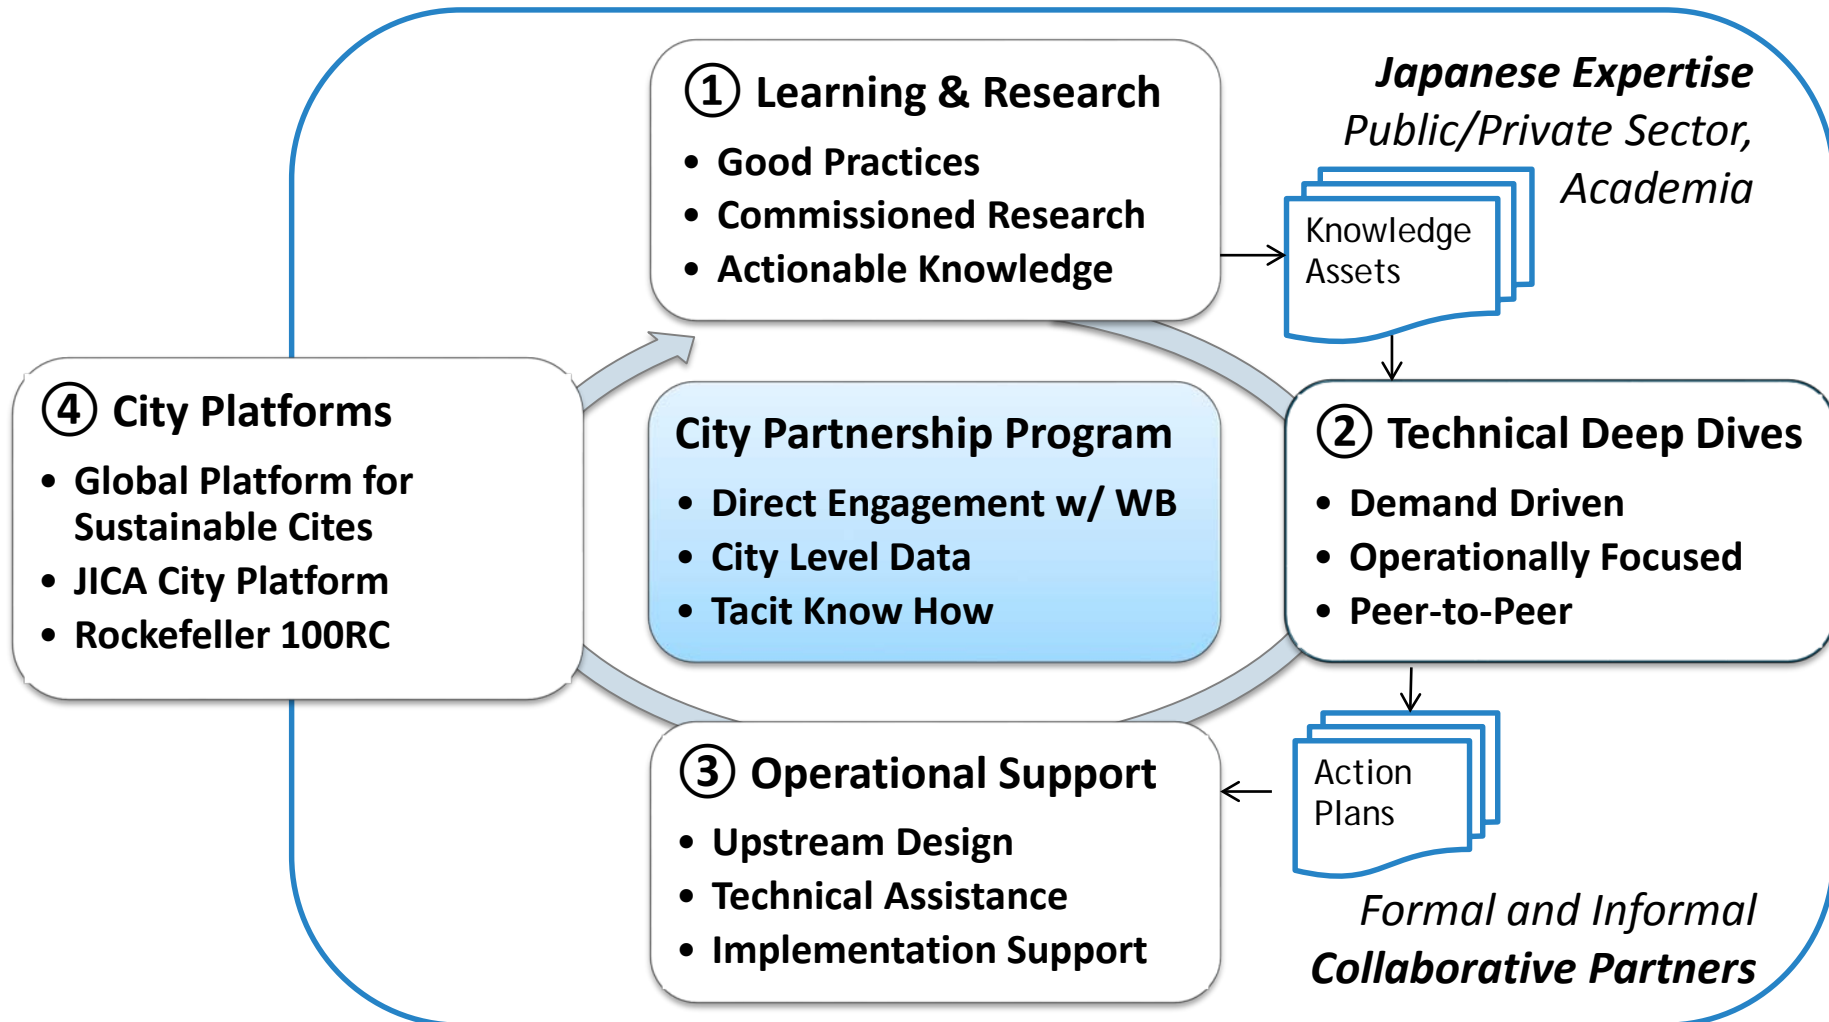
① Learning & Research
• Good Practices
• Commissioned Research
• Actionable Knowledge

Japanese Expertise
Public/Private Sector, Academia

Knowledge Assets

④ City Platforms
• Global Platform for Sustainable Cites
• JICA City Platform
• Rockefeller 100RC

City Partnership Program
• Direct Engagement w/ WB
• City Level Data
• Tacit Know How

② Technical Deep Dives
• Demand Driven
• Operationally Focused
• Peer-to-Peer

Action Plans

③ Operational Support
• Upstream Design
• Technical Assistance
• Implementation Support

Formal and Informal
Collaborative Partners